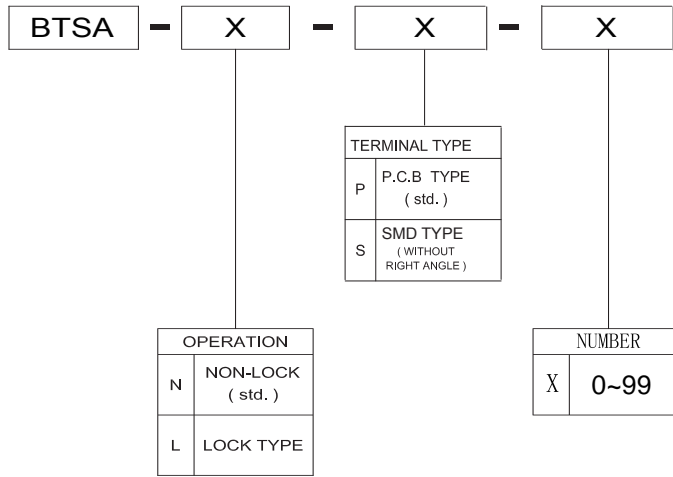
BTSA - X - X - X

| TERMINAL TYPE | |
|---|---|
| P | P.C.B TYPE ( std. ) |
| S | SMD TYPE ( WITHOUT RIGHT ANGLE ) |

| OPERATION | |
|---|---|
| N | NON-LOCK ( std. ) |
| L | LOCK TYPE |

| NUMBER | |
|---|---|
| X | 0~99 |